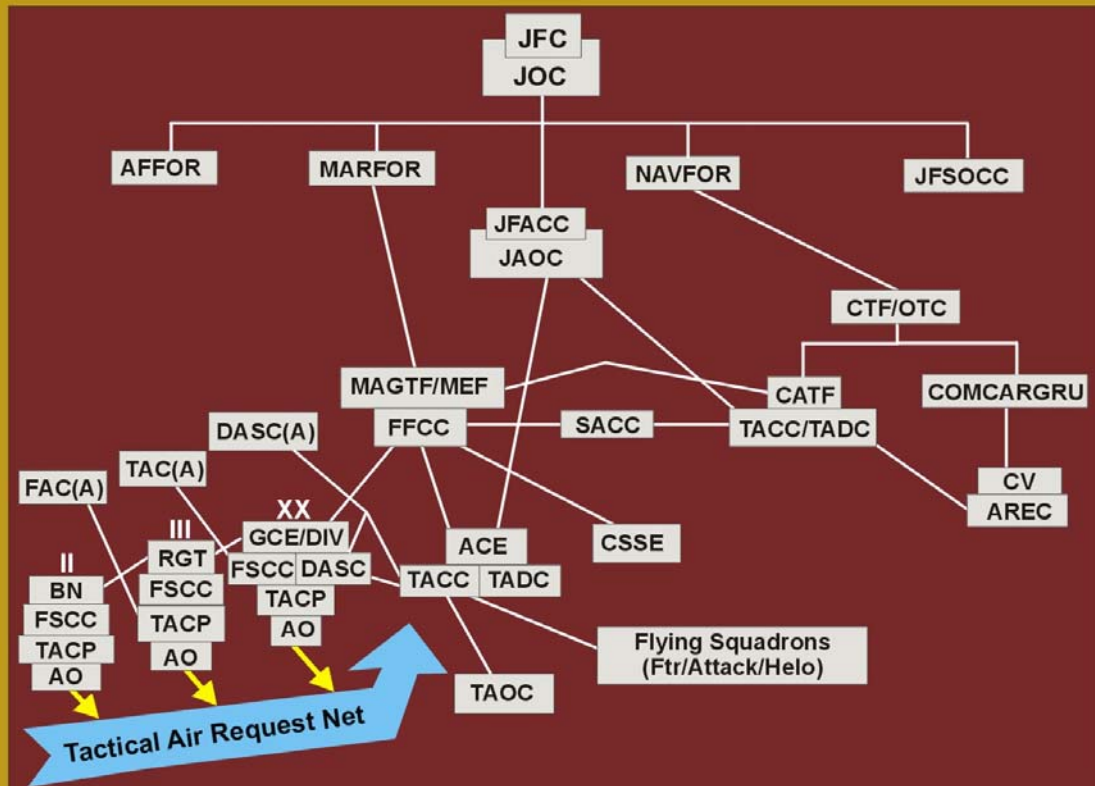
JFC
JOC

AFFOR
MARFOR
NAVFOR
JFSOCC

JFACC
JAOC

CTF/OTC

MAGTF/MEF
CATF
COMCARGRU

DASC(A)
FFCC
SACC
TACC/TADC

TAC(A)
FAC(A)

CV
AREC

XX
GCE/DIV
FSCC
DASC
TACP
AO

III
RGT
FSCC
TACP
AO

II
BN
FSCC
TACP
AO

ACE
TACC
TADC

CSSE

Flying Squadrons (Ftr/Attack/Helo)

TAOC

Tactical Air Request Net